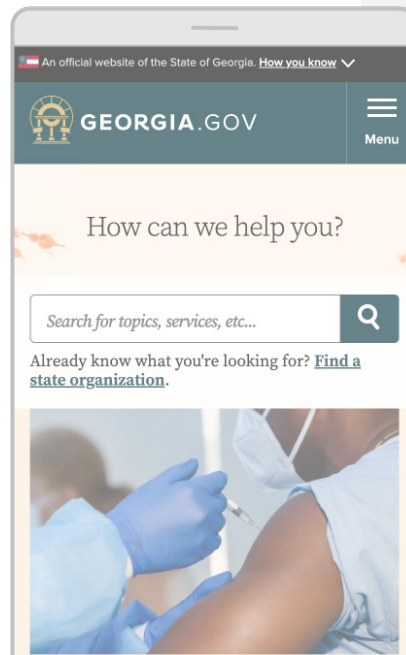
An official website of the State of Georgia. How you know

GEORGIA.GOV

Menu

How can we help you?

Search for topics, services, etc...

Already know what you're looking for? Find a state organization.